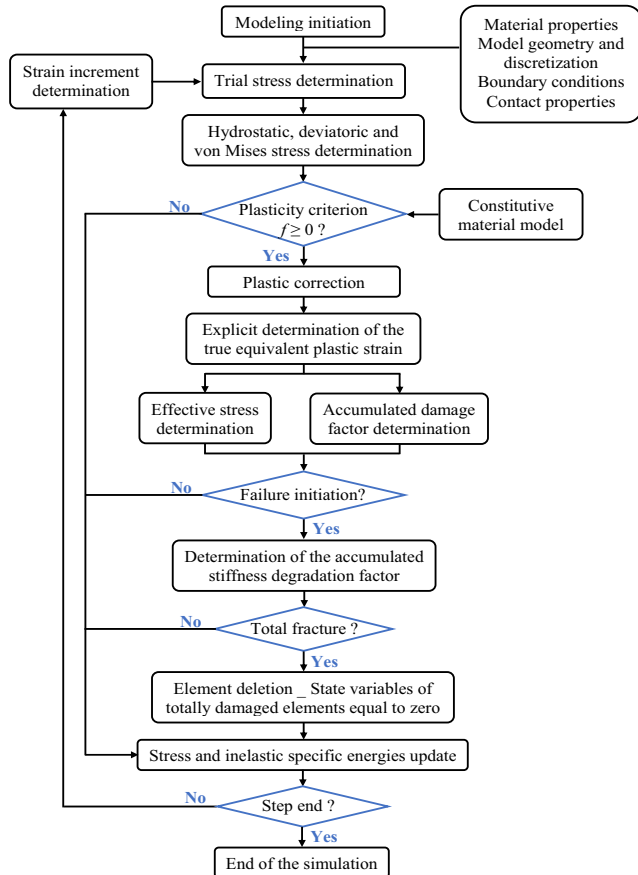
Modeling initiation

Material properties
Model geometry and discretization
Boundary conditions
Contact properties

Strain increment determination

Trial stress determination

Hydrostatic, deviatoric and von Mises stress determination

No

Plasticity criterion $f \geq 0$ ?

Constitutive material model

Yes

Plastic correction

Explicit determination of the true equivalent plastic strain

Effective stress determination

Accumulated damage factor determination

No

Failure initiation?

Yes

Determination of the accumulated stiffness degradation factor

No

Total fracture ?

Yes

Element deletion _ State variables of totally damaged elements equal to zero

Stress and inelastic specific energies update

No

Step end ?

Yes

End of the simulation